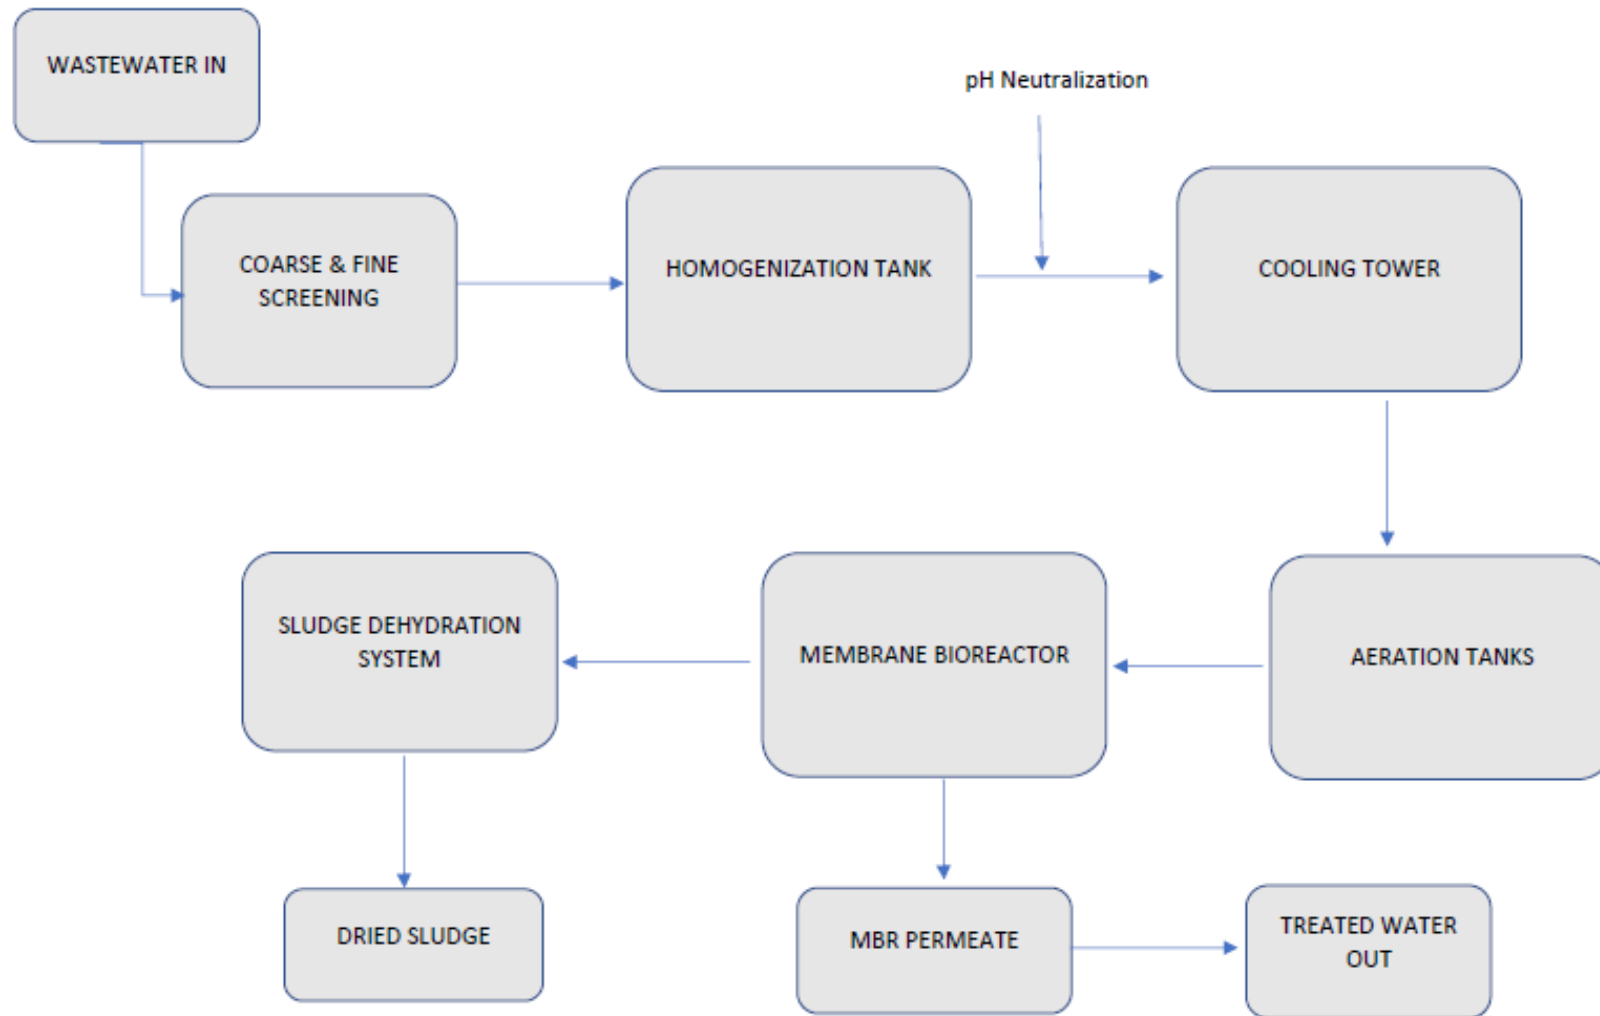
WASTEWATER IN

COARSE & FINE SCREENING

HOMOGENIZATION TANK

pH Neutralization

COOLING TOWER

AERATION TANKS

MEMBRANE BIOREACTOR

SLUDGE DEHYDRATION SYSTEM

DRIED SLUDGE

MBR PERMEATE

TREATED WATER OUT